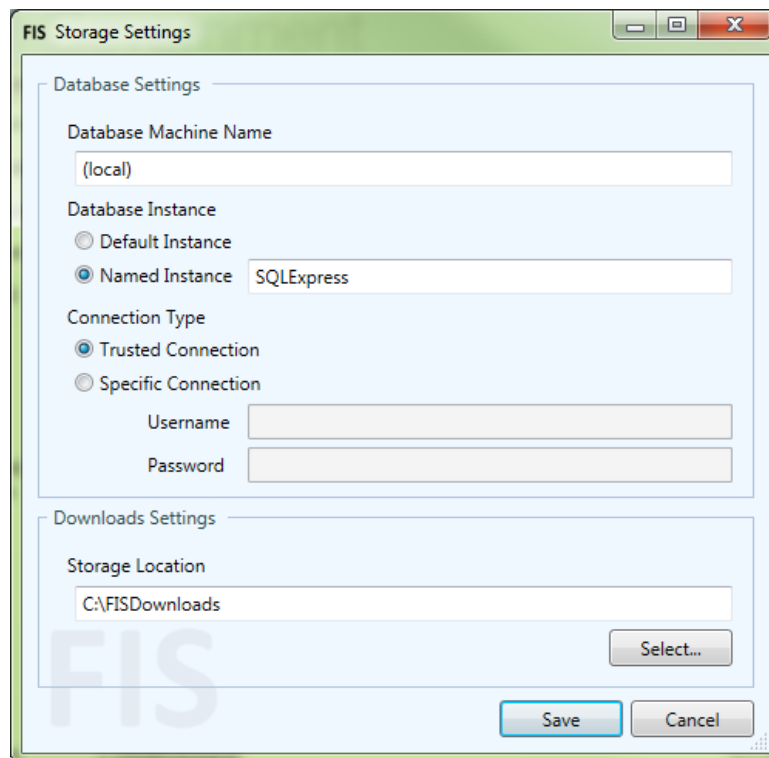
FIS Storage Settings

Database Settings

Database Machine Name

(local)

Database Instance

Default Instance

Named Instance SQLExpress

Connection Type

Trusted Connection

Specific Connection

Username

Password

Downloads Settings

Storage Location

C:\FISDownloads

Select...

FIS

Save Cancel